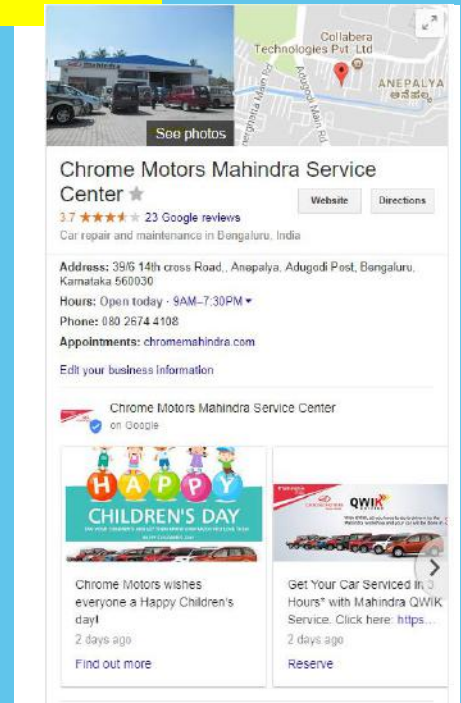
Collabera Technologies Pvt. Ltd

ANEPALYA
ಆನೇಪಾಳ್ಯ

Adugodi Main Rd

See photos

Chrome Motors Mahindra Service Center

3.7 ★★★★★ 23 Google reviews

Website

Directions

Car repair and maintenance in Bengaluru, India

Address: 39/6 14th cross Road., Anepalya, Adugodi Post, Bengaluru, Karnataka 560030

Hours: Open today · 9AM–7:30PM ▾

Phone: 080 2674 4108

Appointments: chromemahindra.com

Edit your business information

Chrome Motors Mahindra Service Center
on Google

HAPPY
CHILDREN'S DAY

Chrome Motors wishes everyone a Happy Children's day!
2 days ago
Find out more

QWIK

Get Your Car Serviced in 3 Hours* with Mahindra QWIK Service. Click here: https...
2 days ago
Reserve